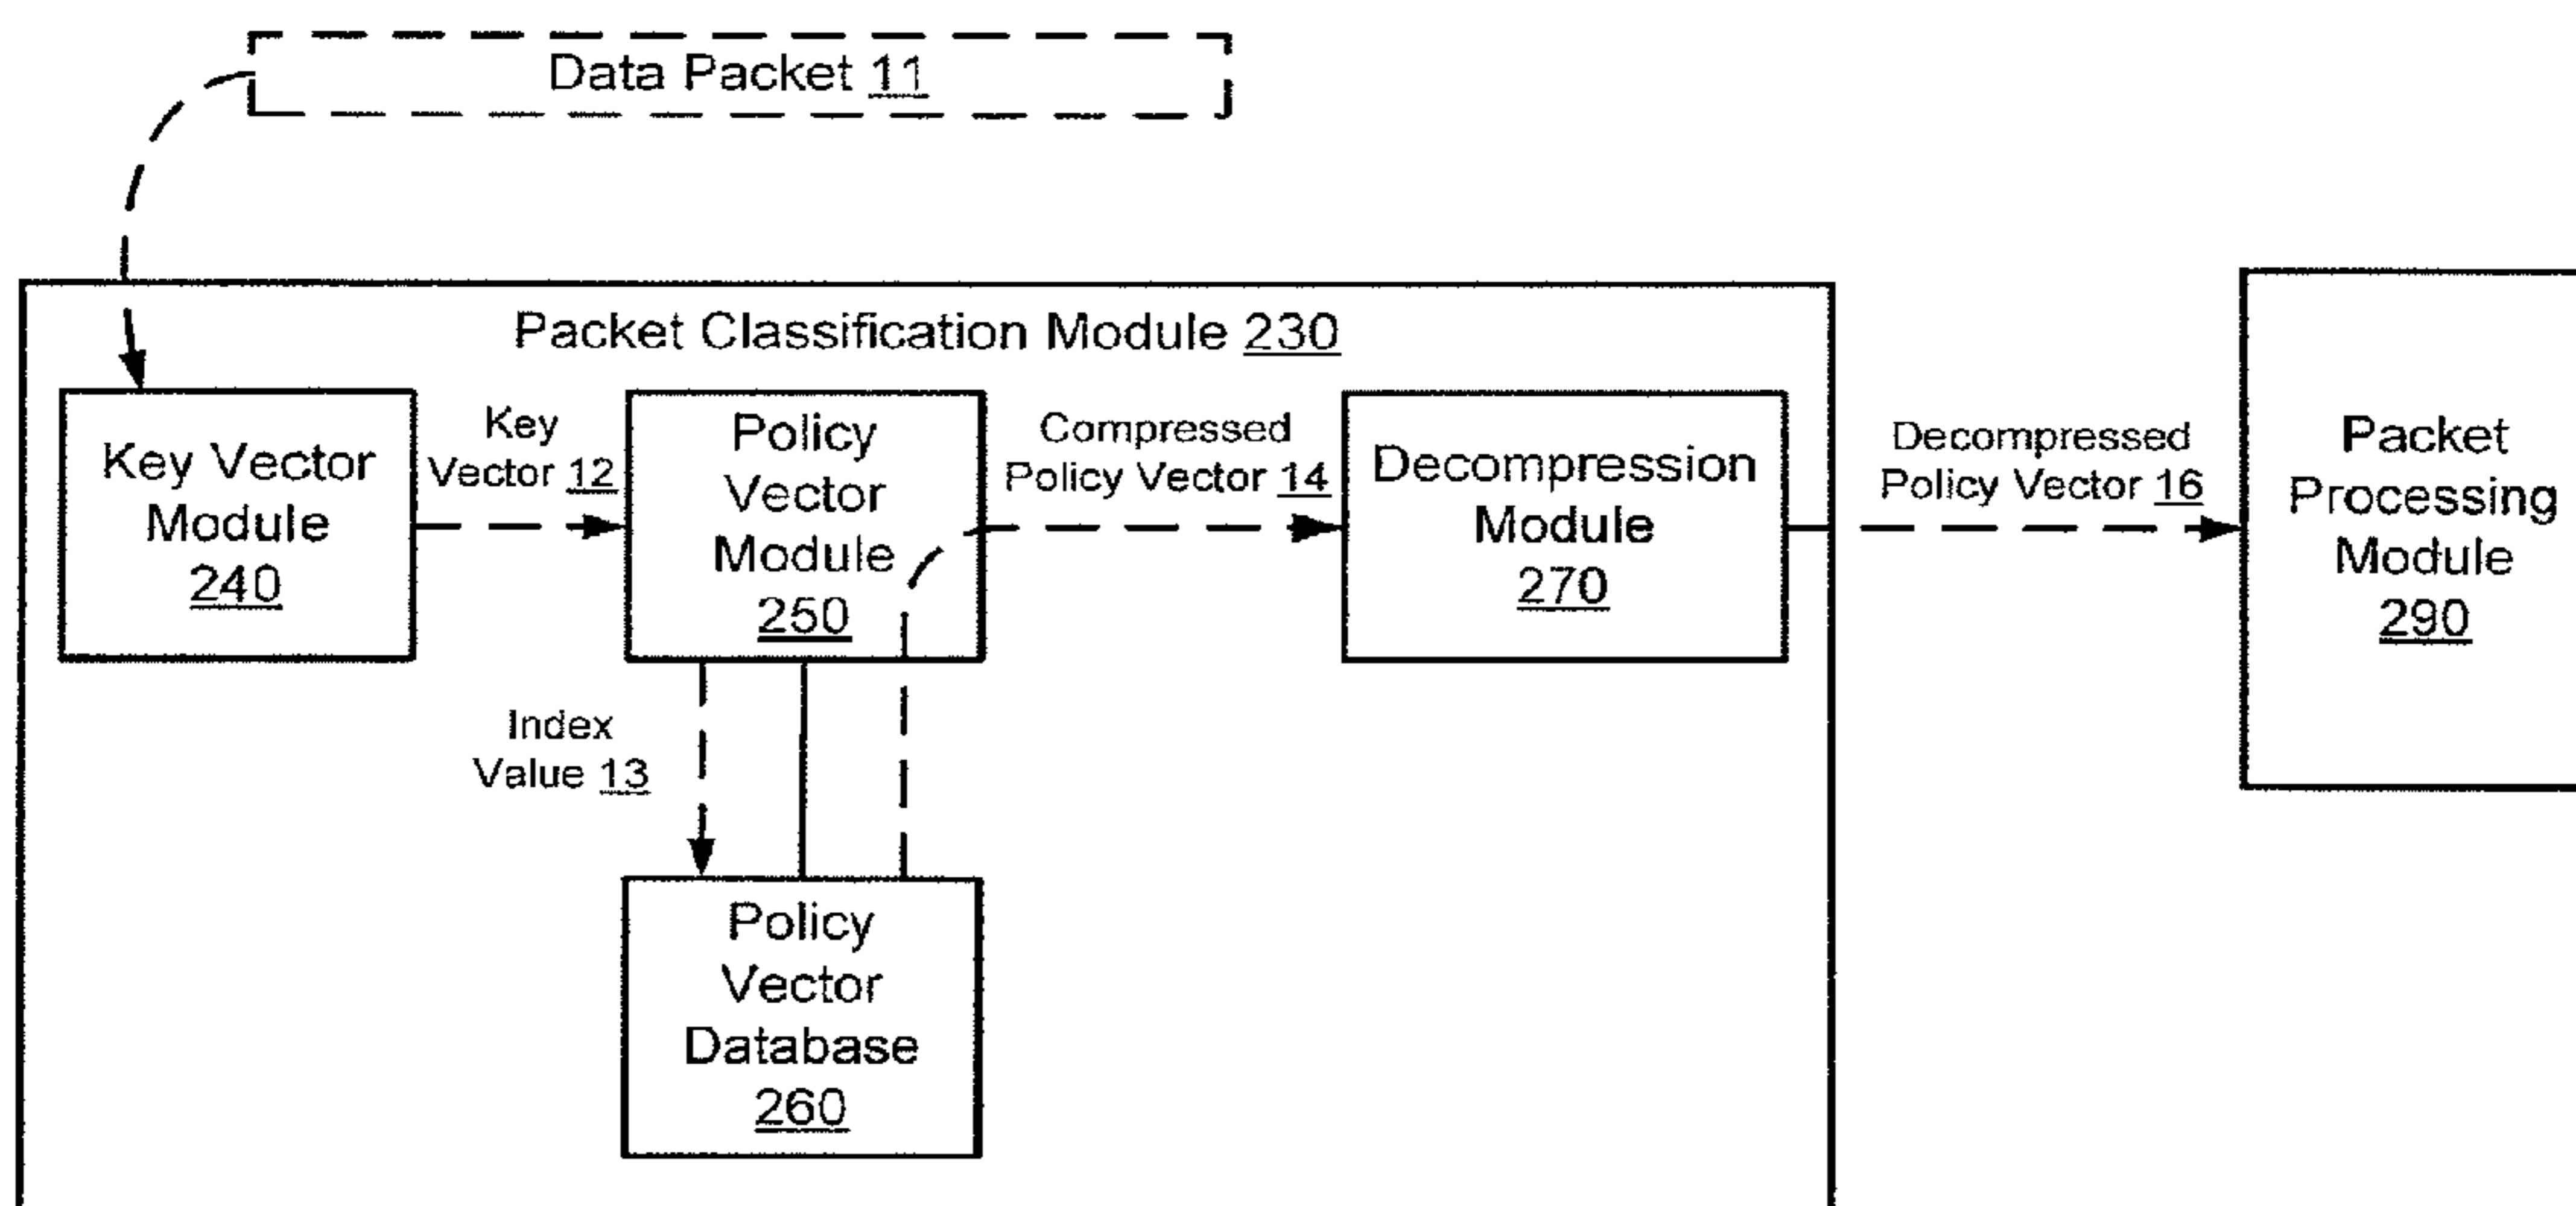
Data Packet 11

Packet Classification Module 230

Key Vector Module 240

Key Vector 12

Policy Vector Module 250

Compressed Policy Vector 14

Decompression Module 270

Decompressed Policy Vector 16

Packet Processing Module 290

Index Value 13

Policy Vector Database 260